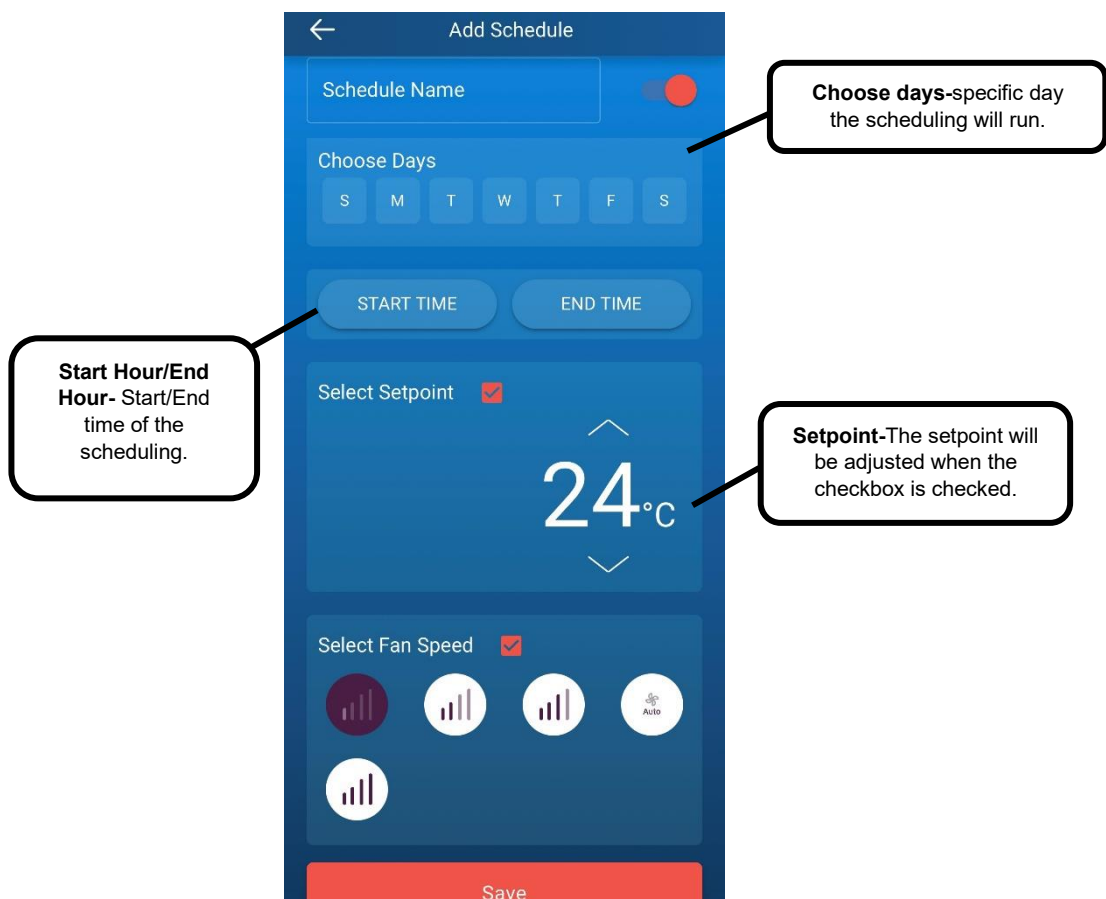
Add Schedule

Schedule Name

Choose days-specific day the scheduling will run.

Choose Days
S M T W T F S

START TIME
END TIME

Start Hour/End Hour- Start/End time of the scheduling.

Select Setpoint

24°C

Setpoint-The setpoint will be adjusted when the checkbox is checked.

Select Fan Speed

Auto

Save